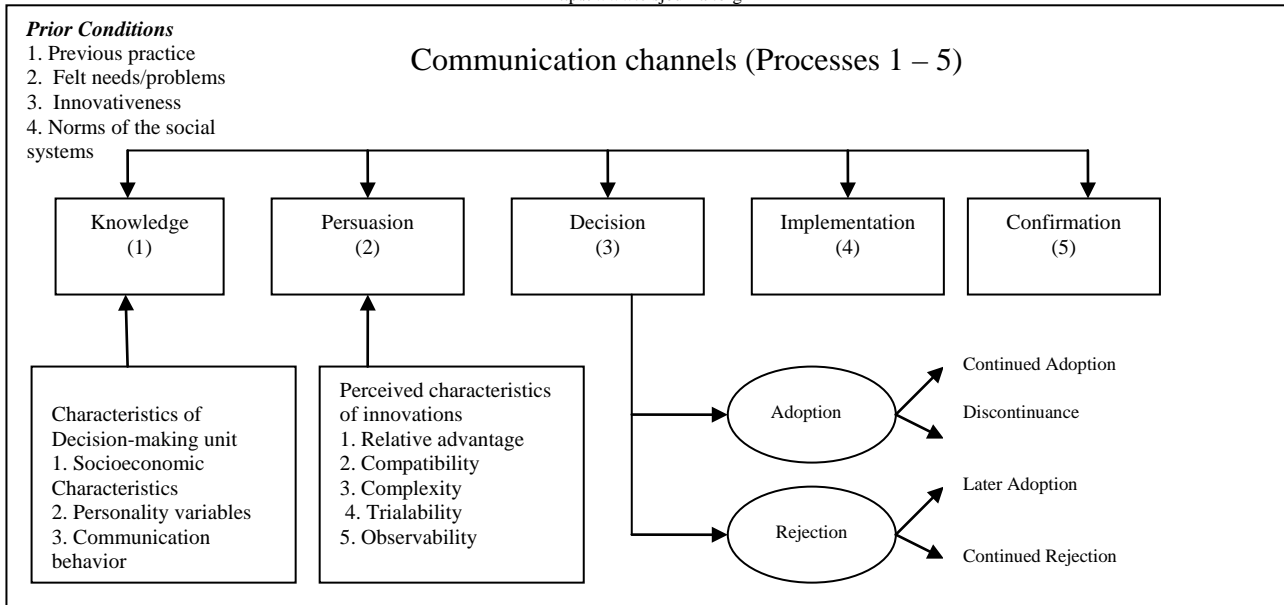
*Prior Conditions*
1. Previous practice
2. Felt needs/problems
3. Innovativeness
4. Norms of the social systems

Communication channels (Processes 1 – 5)

Knowledge (1)

Persuasion (2)

Decision (3)

Implementation (4)

Confirmation (5)

Characteristics of Decision-making unit
1. Socioeconomic Characteristics
2. Personality variables
3. Communication behavior

Perceived characteristics of innovations
1. Relative advantage
2. Compatibility
3. Complexity
4. Trialability
5. Observability

Adoption

Continued Adoption

Discontinuance

Rejection

Later Adoption

Continued Rejection